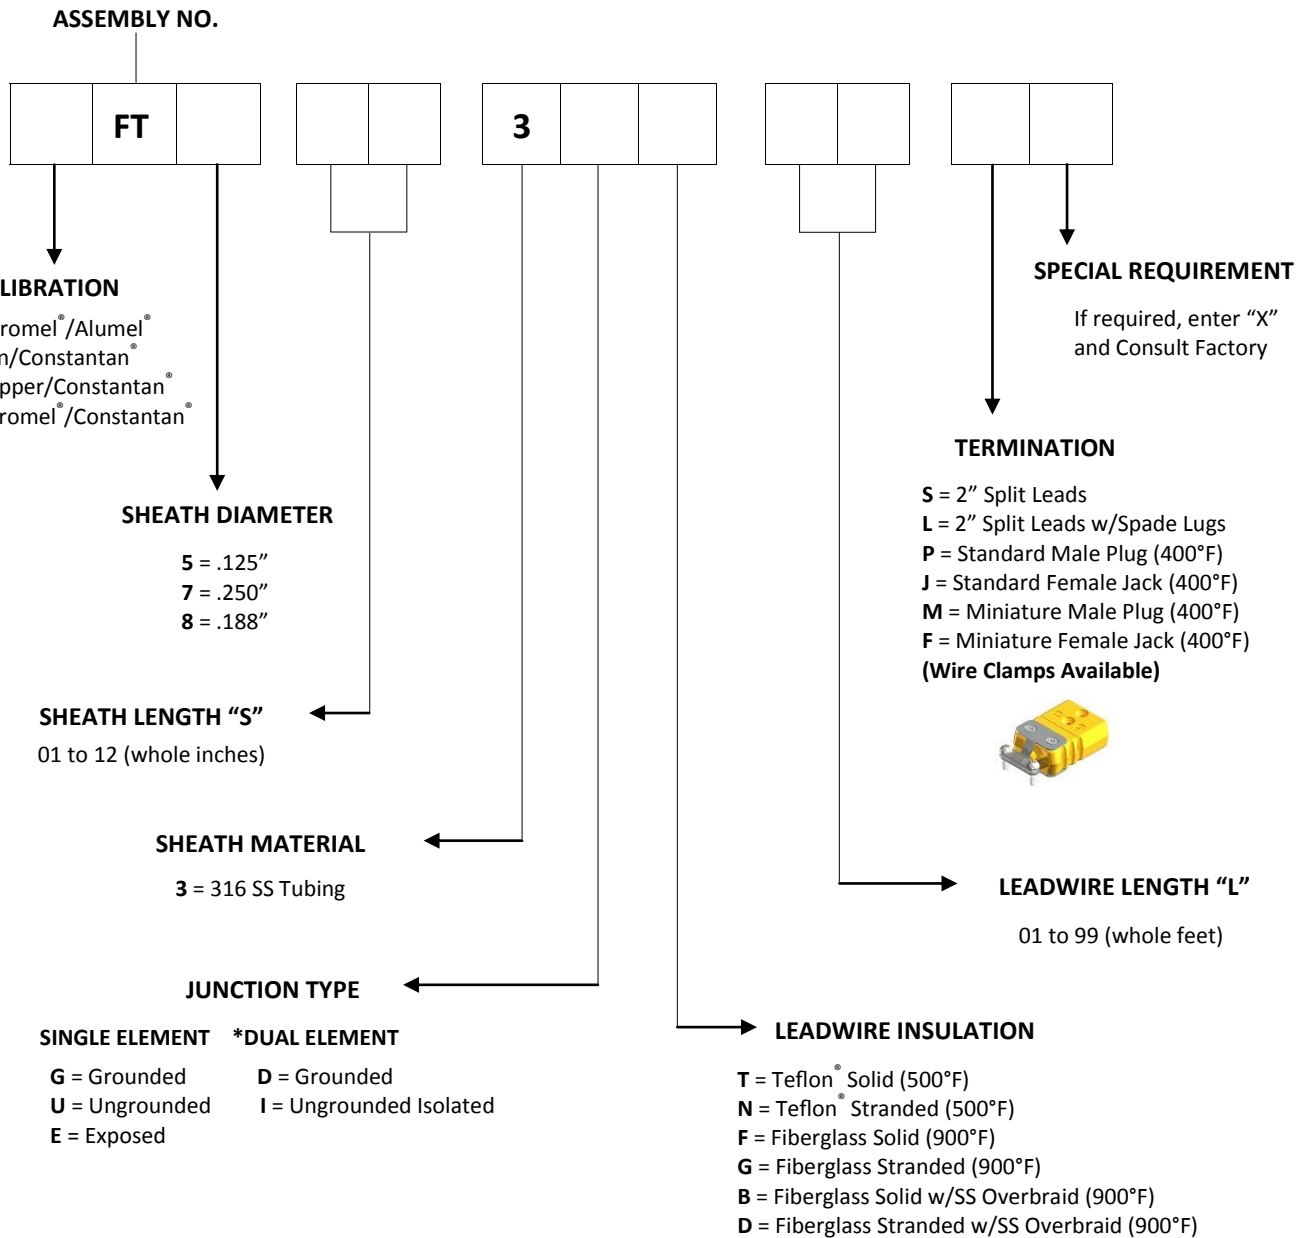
ASSEMBLY NO.

FT

3

LIBRATION
romel®/Alumel®
n/Constantan®
pper/Constantan®
romel®/Constantan®

SHEATH DIAMETER
5 = .125”
7 = .250”
8 = .188”

SHEATH LENGTH “S”
01 to 12 (whole inches)

SHEATH MATERIAL
3 = 316 SS Tubing

JUNCTION TYPE
SINGLE ELEMENT *DUAL ELEMENT
G = Grounded D = Grounded
U = Ungrounded I = Ungrounded Isolated
E = Exposed

SPECIAL REQUIREMENT
If required, enter “X” and Consult Factory

TERMINATION
S = 2” Split Leads
L = 2” Split Leads w/Spade Lugs
P = Standard Male Plug (400°F)
J = Standard Female Jack (400°F)
M = Miniature Male Plug (400°F)
F = Miniature Female Jack (400°F)
(Wire Clamps Available)

LEADWIRE LENGTH “L”
01 to 99 (whole feet)

LEADWIRE INSULATION
T = Teflon® Solid (500°F)
N = Teflon® Stranded (500°F)
F = Fiberglass Solid (900°F)
G = Fiberglass Stranded (900°F)
B = Fiberglass Solid w/SS Overbraid (900°F)
D = Fiberglass Stranded w/SS Overbraid (900°F)